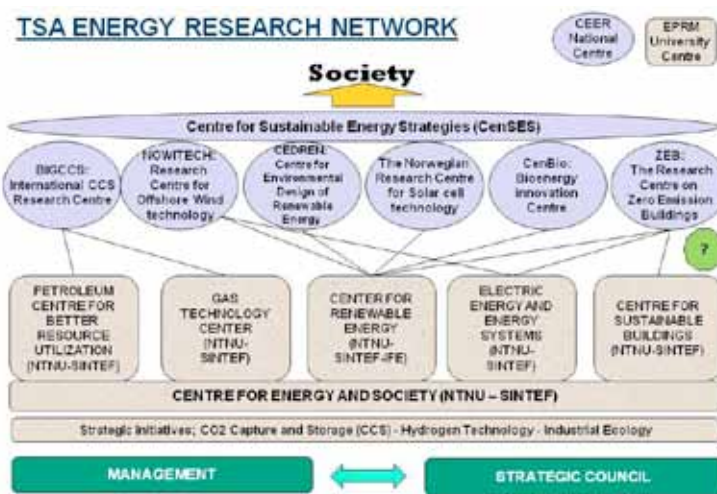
TSA ENERGY RESEARCH NETWORK

CEER National Centre

EPRM University Centre

Society

Centre for Sustainable Energy Strategies (CenSES)

BIGCCS: International CCS Research Centre

NOWITECH: Research Centre for Offshore Wind technology

CEDREN: Centre for Environmental Design of Renewable Energy

The Norwegian Research Centre for Solar cell technology

CenBio: Bioenergy Innovation Centre

ZEB: The Research Centre on Zero Emission Buildings

?

PETROLEUM CENTRE FOR BETTER RESOURCE UTILIZATION (NTNU-SINTEF)

GAS TECHNOLOGY CENTER (NTNU-SINTEF)

CENTER FOR RENEWABLE ENERGY (NTNU-SINTEF-IFE)

ELECTRIC ENERGY AND ENERGY SYSTEMS (NTNU-SINTEF)

CENTRE FOR SUSTAINABLE BUILDINGS (NTNU-SINTEF)

CENTRE FOR ENERGY AND SOCIETY (NTNU – SINTEF)

Strategic initiatives; CO2 Capture and Storage (CCS) - Hydrogen Technology - Industrial Ecology

MANAGEMENT

STRATEGIC COUNCIL